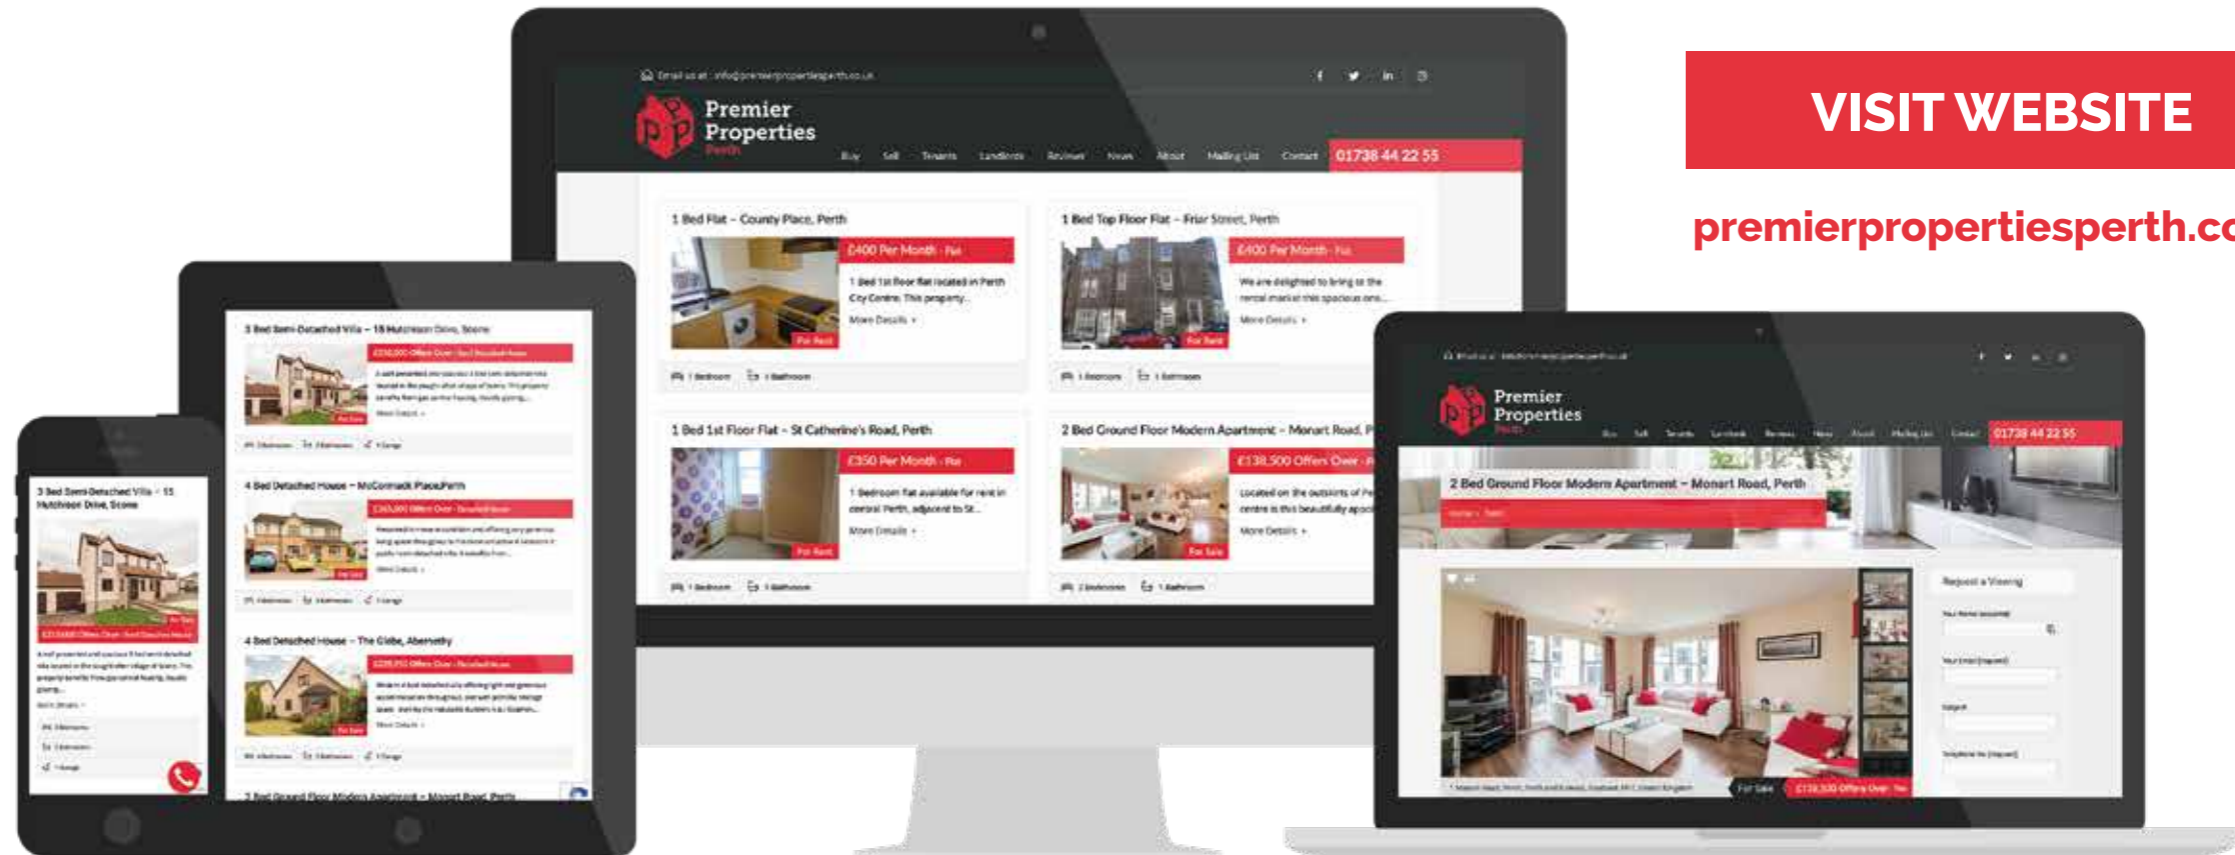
VISIT WEBSITE

premierpropertiesperth.c

Email us at : info@premierpropertiesperth.co.uk

Premier Properties Perth

Buy Sell Tenants Landlords Reviews News About Mailing List Contact 01738 44 22 55

1 Bed Flat – County Place, Perth

£400 Per Month - Flat

1 Bed 1st floor flat located in Perth City Centre. This property...

More Details »

For Rent

1 Bedroom 1 Bathroom

1 Bed Top Floor Flat – Friar Street, Perth

£400 Per Month - Flat

We are delighted to bring to the rental market this spacious one...

More Details »

For Rent

1 Bedroom 1 Bathroom

1 Bed 1st Floor Flat – St Catherine's Road, Perth

£350 Per Month - Flat

1 Bedroom flat available for rent in central Perth, adjacent to St...

More Details »

For Rent

1 Bedroom 1 Bathroom

2 Bed Ground Floor Modern Apartment – Monart Road, P

£138,500 Offers Over - A

Located on the outskirts of Pe centre is this beautifully appoi

More Details »

For Sale

2 Bedrooms 1 Bathroom

3 Bed Semi-Detached Villa – 15 Hutchison Drive, Scone

4 Bed Detached House – McCormack Place,Perth

4 Bed Detached House – The Glebe, Abernethy

3 Bed Semi-Detached Villa – 15 Hutchison Drive, Scone

2 Bed Ground Floor Modern Apartment – Monart Road, Perth

Premier Properties Perth

01738 44 22 55

2 Bed Ground Floor Modern Apartment – Monart Road, Perth

Request a Viewing

For Sale

£138,500 Offers Over